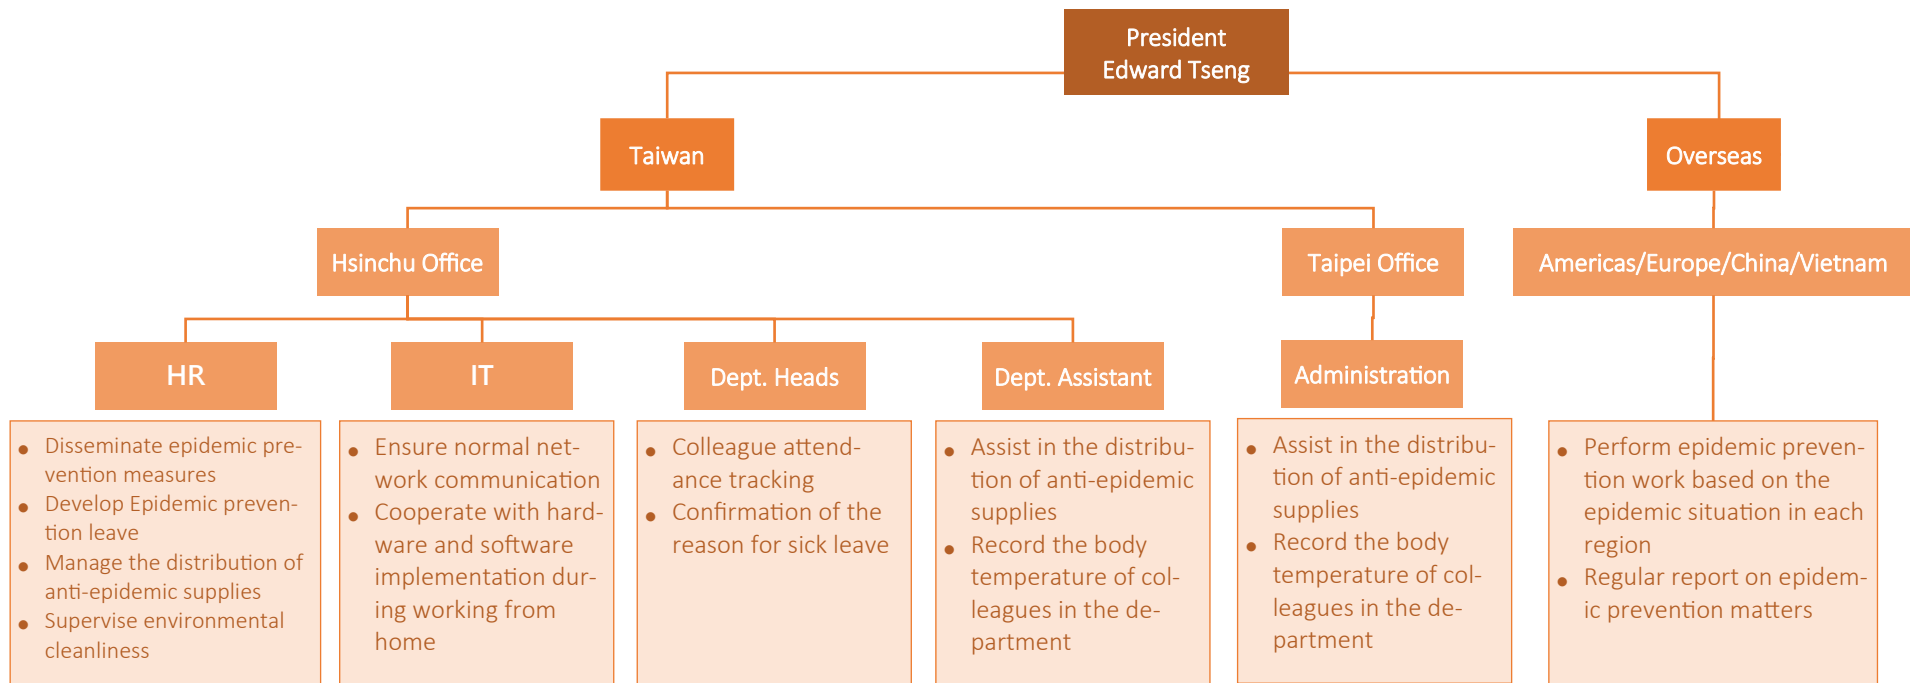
President
Edward Tseng

Taiwan

Overseas

Hsinchu Office

Taipei Office

Americas/Europe/China/Vietnam

HR

IT

Dept. Heads

Dept. Assistant

Administration

- Disseminate epidemic prevention measures
- Develop Epidemic prevention leave
- Manage the distribution of anti-epidemic supplies
- Supervise environmental cleanliness

- Ensure normal network communication
- Cooperate with hardware and software implementation during working from home

- Colleague attendance tracking
- Confirmation of the reason for sick leave

- Assist in the distribution of anti-epidemic supplies
- Record the body temperature of colleagues in the department

- Assist in the distribution of anti-epidemic supplies
- Record the body temperature of colleagues in the department

- Perform epidemic prevention work based on the epidemic situation in each region
- Regular report on epidemic prevention matters